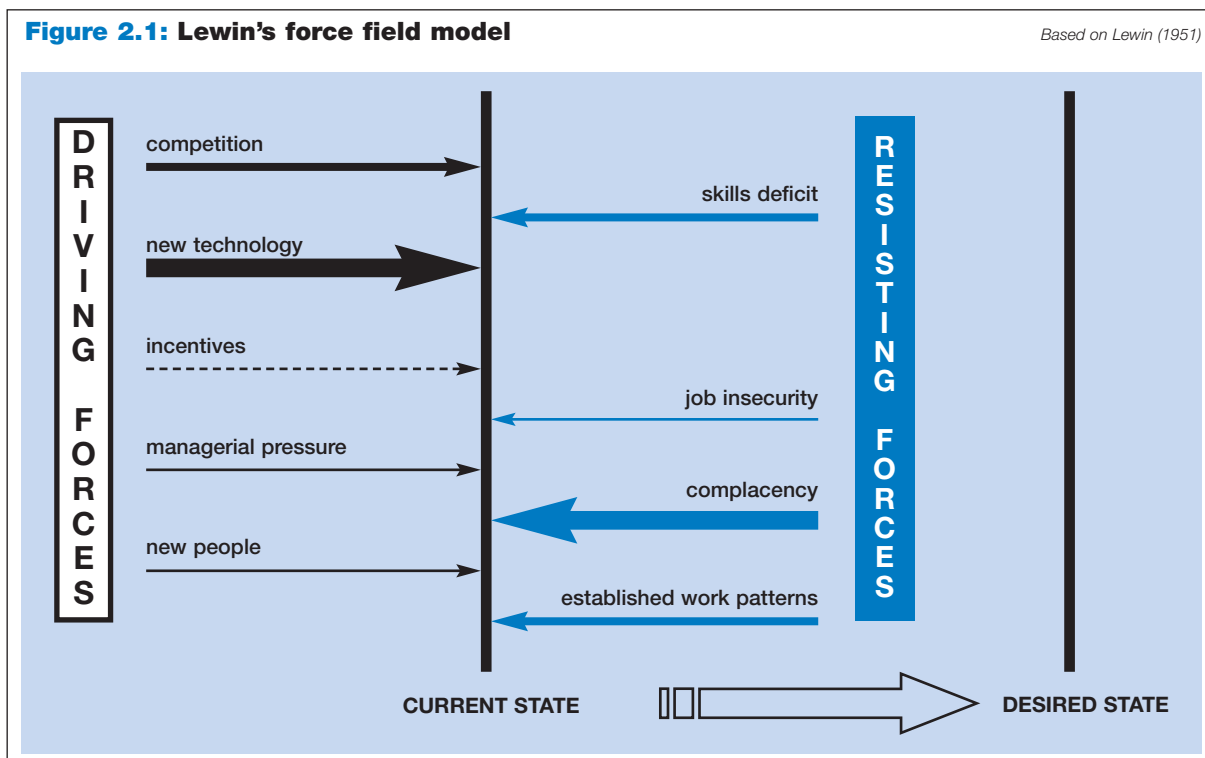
Figure 2.1: Lewin's force field model

Based on Lewin (1951)

DRIVING FORCES

competition

new technology

incentives

managerial pressure

new people

RESISTING FORCES

skills deficit

job insecurity

complacency

established work patterns

CURRENT STATE

DESIRED STATE